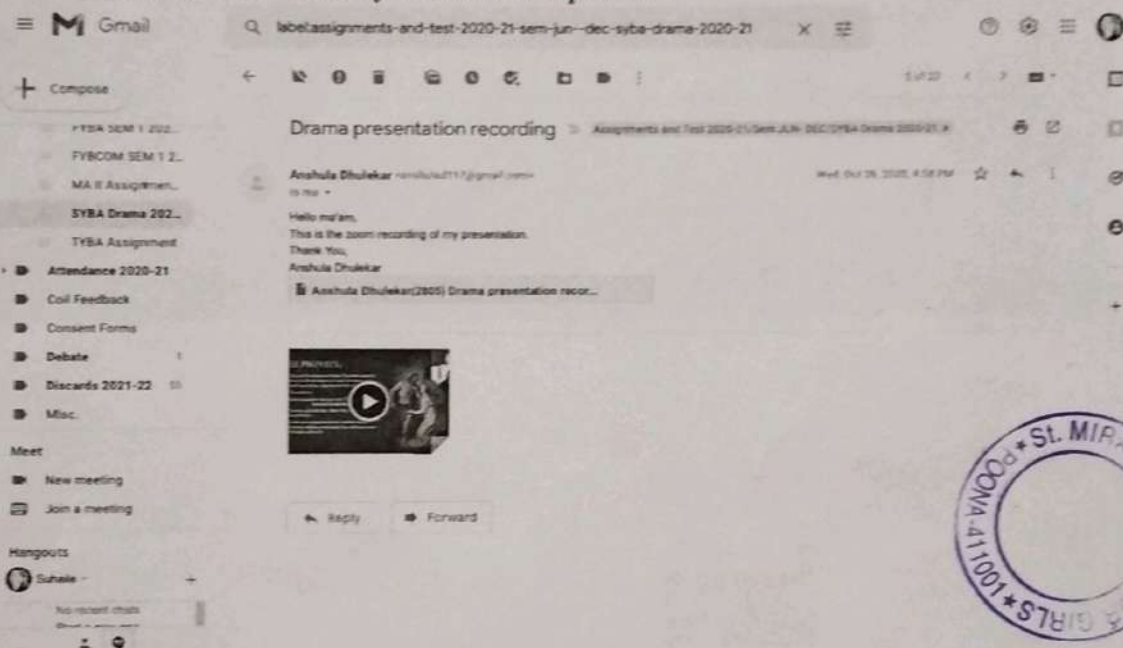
Gmail

label:assignments-and-test-2020-21-sem-jun--dec-syba-drama-2020-21

Compose

FYBA SEM 1 202...

FYBCOM SEM 1 2...

MA II Assignmen...

SYBA Drama 202...

TYBA Assignment

Attendance 2020-21

Coll Feedback

Consent Forms

Debate

Discards 2021-22

Misc.

Meet

New meeting

Join a meeting

Hangouts

Suhaile

No recent chats

1 of 20

Drama presentation recording

Assignments and Test 2020-21/Sem JUN- DEC/SYBA Drama 2020-21 ×

Anshula Dhulekar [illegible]@gmail.com

to me

Wed, Oct 28, 2020, 4:58 PM

Hello ma'am,

This is the zoom recording of my presentation.

Thank You,

Anshula Dhulekar

Anshula Dhulekar(2805) Drama presentation recor...

Reply

Forward

St. MIR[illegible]

POONA-411001

GIRLS